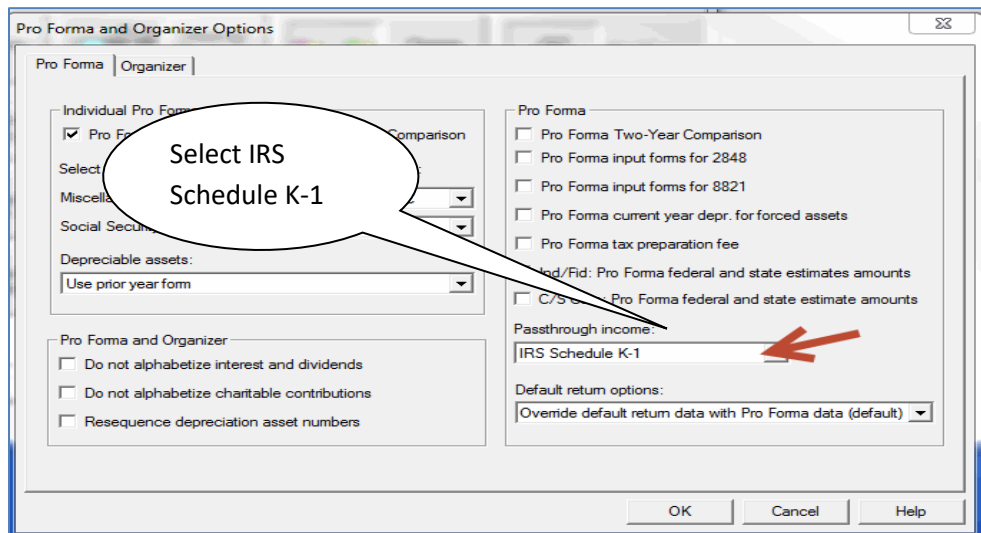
Pro Forma and Organizer Options

Pro Forma | Organizer

Individual Pro Forma
Pro Fo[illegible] Comparison
Select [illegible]
Miscella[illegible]
Social Secur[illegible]
Depreciable assets:
Use prior year form

Select IRS Schedule K-1

Pro Forma and Organizer
Do not alphabetize interest and dividends
Do not alphabetize charitable contributions
Resequence depreciation asset numbers

Pro Forma
Pro Forma Two-Year Comparison
Pro Forma input forms for 2848
Pro Forma input forms for 8821
Pro Forma current year depr. for forced assets
Pro Forma tax preparation fee
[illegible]Ind/Fid: Pro Forma federal and state estimates amounts
C/S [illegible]: Pro Forma federal and state estimate amounts
Passthrough income:
IRS Schedule K-1
Default return options:
Override default return data with Pro Forma data (default)

OK
Cancel
Help